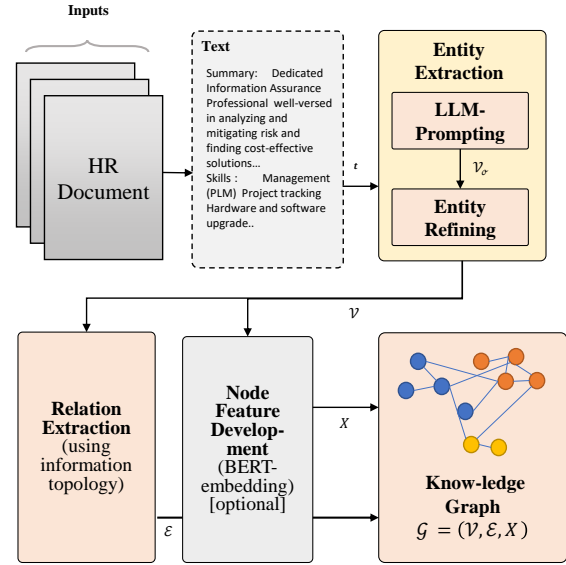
Inputs

HR Document

Text

Summary: Dedicated Information Assurance Professional well-versed in analyzing and mitigating risk and finding cost-effective solutions...
Skills: Management (PLM) Project tracking Hardware and software upgrade..

$t$

Entity Extraction

LLM-Prompting

$\mathcal{V}_o$

Entity Refining

$\mathcal{V}$

Relation Extraction (using information topology)

Node Feature Development (BERT-embedding) [optional]

$X$

$\mathcal{E}$

Know-ledge Graph

$\mathcal{G} = (\mathcal{V}, \mathcal{E}, X)$